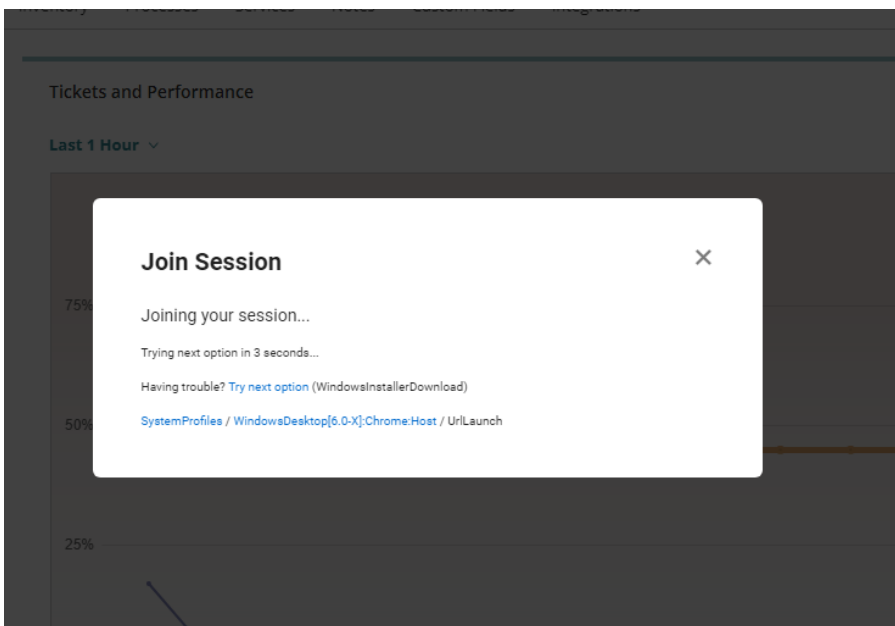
Inventory Processes Services Notes Custom Fields Integrations

Tickets and Performance

Last 1 Hour

75%

50%

25%

Join Session

×

Joining your session...

Trying next option in 3 seconds...

Having trouble? Try next option (WindowsInstallerDownload)

SystemProfiles / WindowsDesktop[6.0-X]:Chrome:Host / UrlLaunch